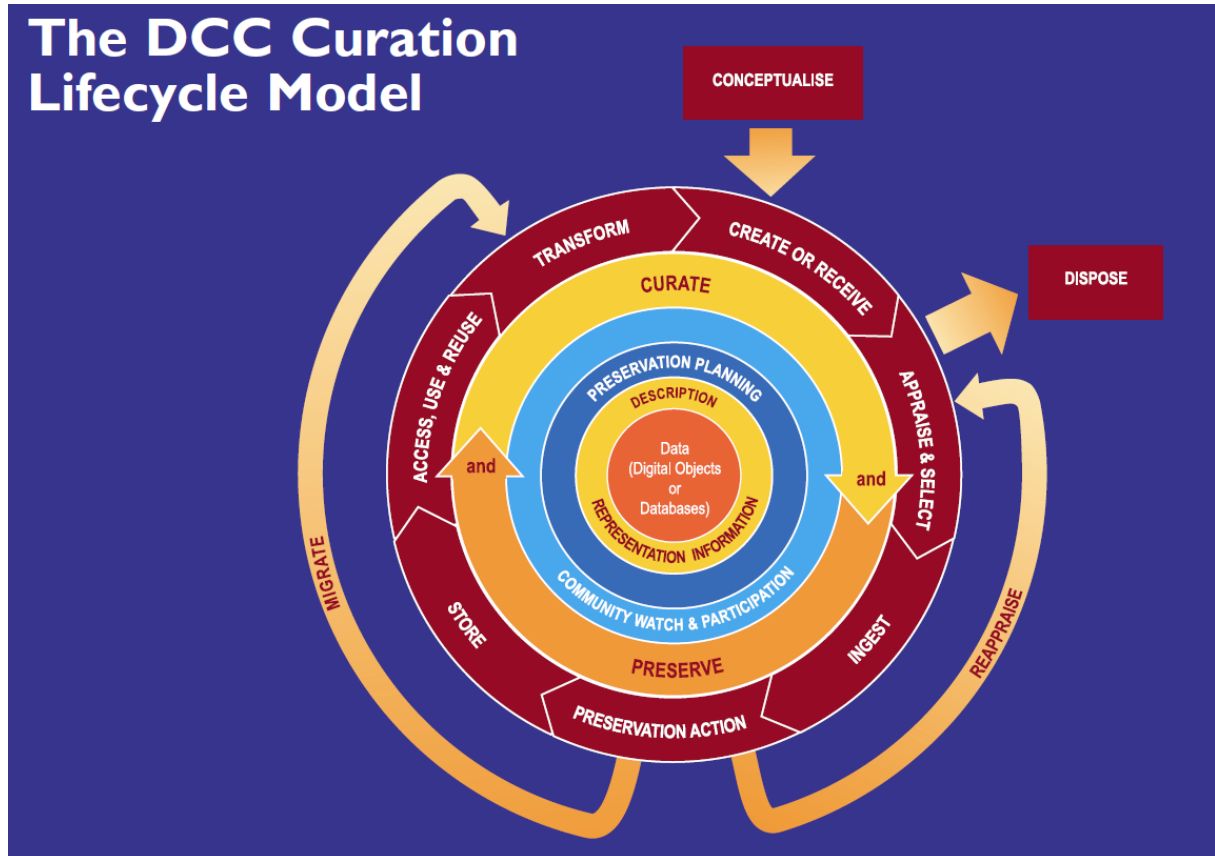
The DCC Curation Lifecycle Model

CONCEPTUALISE

DISPOSE

TRANSFORM

CREATE OR RECEIVE

APPRAISE & SELECT

INGEST

PRESERVATION ACTION

STORE

ACCESS, USE & REUSE

CURATE

and

and

PRESERVE

PRESERVATION PLANNING

COMMUNITY WATCH & PARTICIPATION

DESCRIPTION

REPRESENTATION INFORMATION

Data (Digital Objects or Databases)

MIGRATE

REAPPRAISE